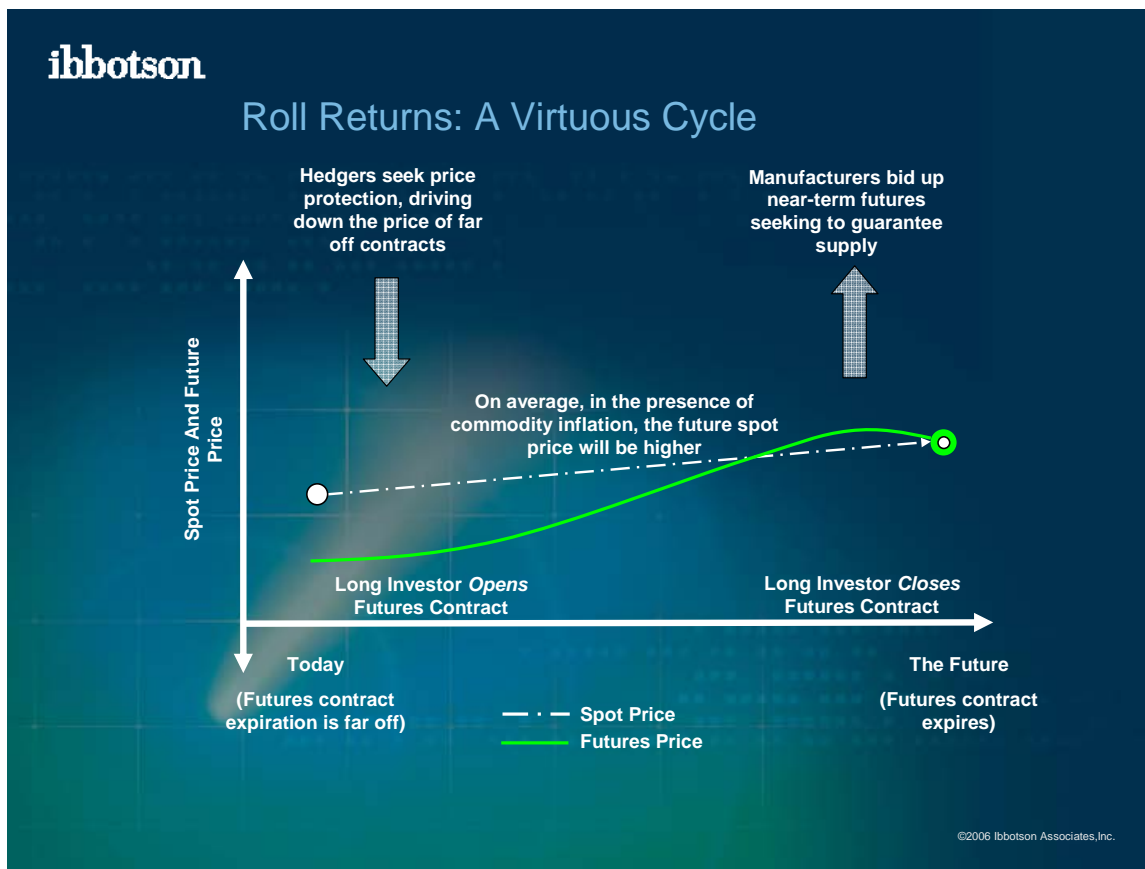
ibbotson

Roll Returns: A Virtuous Cycle

Hedgers seek price protection, driving down the price of far off contracts

Manufacturers bid up near-term futures seeking to guarantee supply

Spot Price And Future Price

On average, in the presence of commodity inflation, the future spot price will be higher

Long Investor *Opens* Futures Contract

Long Investor *Closes* Futures Contract

Today

(Futures contract expiration is far off)

Spot Price

Futures Price

The Future

(Futures contract expires)

©2006 Ibbotson Associates,Inc.